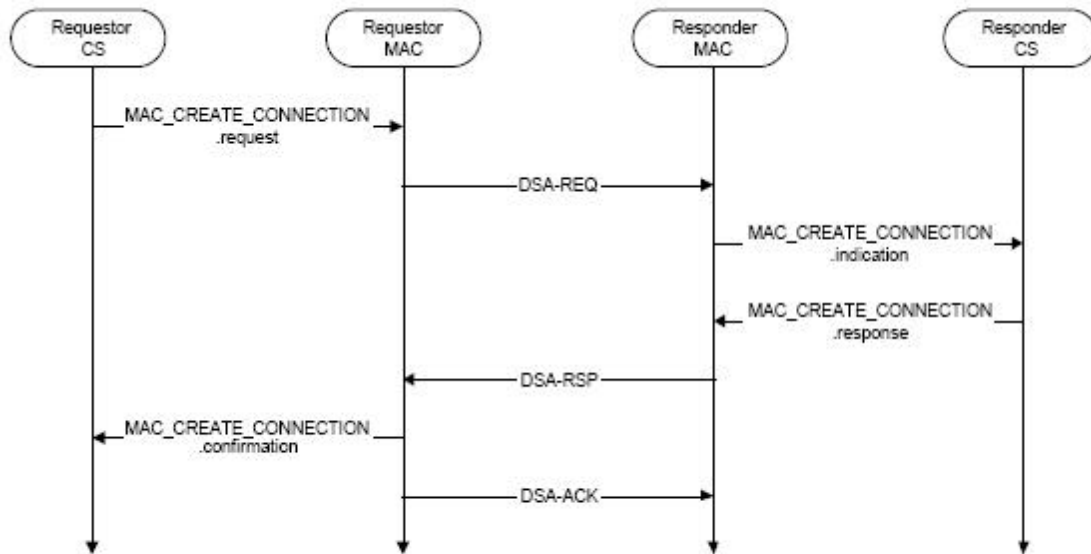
Requestor CS

Requestor MAC

Responder MAC

Responder CS

MAC_CREATE_CONNECTION .request

DSA-REQ

MAC_CREATE_CONNECTION .indication

MAC_CREATE_CONNECTION .response

DSA-RSP

MAC_CREATE_CONNECTION .confirmation

DSA-ACK